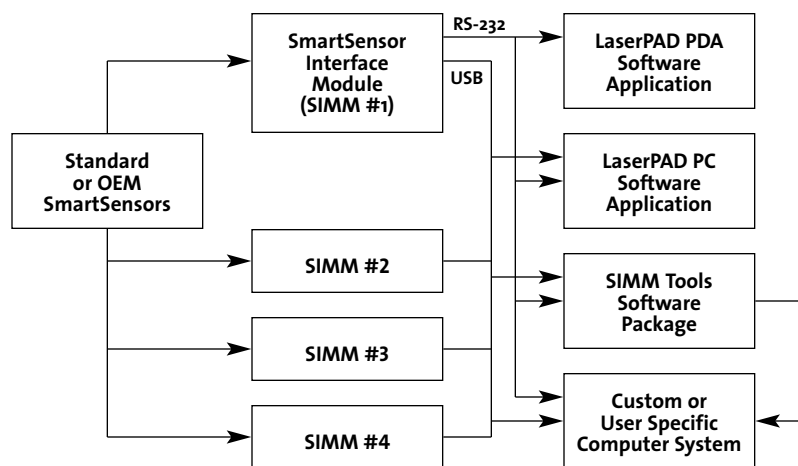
SmartSensor Interface Module (SIMM #1)

RS-232

USB

LaserPAD PDA Software Application

Standard or OEM SmartSensors

LaserPAD PC Software Application

SIMM #2

SIMM Tools Software Package

SIMM #3

SIMM #4

Custom or User Specific Computer System